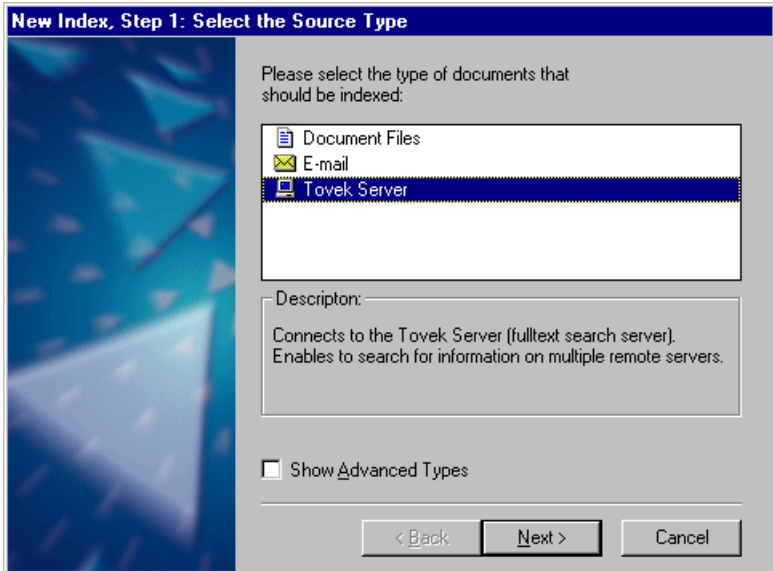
New Index, Step 1: Select the Source Type

Please select the type of documents that should be indexed:

Document Files
E-mail
Tovek Server

Descripton:

Connects to the Tovek Server (fulltext search server). Enables to search for information on multiple remote servers.

Show Advanced Types

< Back
Next >
Cancel